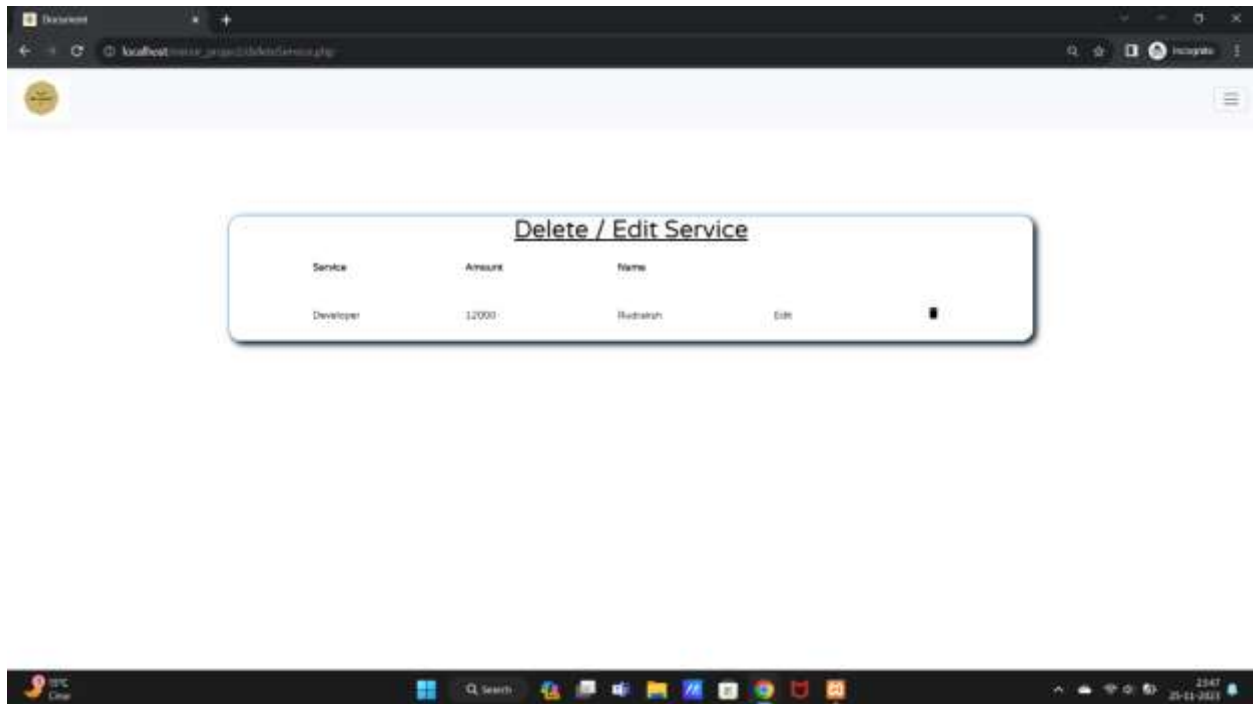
Document

localhost/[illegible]/deleteService.php

Incognito

Delete / Edit Service

| Service | Amount | Name | | |
|---|---|---|---|---|
| Developer | 12000 | Rudraksh | Edit | |

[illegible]°C
Clear

Search

23:47
25-11-2023